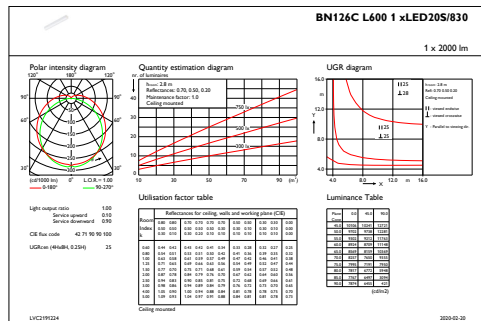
BN126C L600 1 xLED20S/830

1 x 2000 lm

Polar intensity diagram

120° 180° 120°

90° 90°

60° 60°

30° 0° 30°

(cd/1000 lm) L.O.R.= 1.00

0-180° 90-270°

Quantity estimation diagram

nr. of luminaires

Hroom: 2.8 m
Reflectance: 0.70, 0.50, 0.20
Maintenance factor: 1.0
Ceiling mounted

750 lx

500 lx

300 lx

10 30 50 70 90 (m²)

UGR diagram

16.0

12.0

8.0

4.0

4.0 8.0 12.0 m

Hroom: 2.8 m
Refl: 0.70 0.50 0.20
Ceiling mounted

viewed endwise
viewed crosswise

Y - Parallel to viewing dir.

Light output ratio 1.00
Service upward 0.10
Service downward 0.90

CIE flux code 42 71 90 90 100

UGRcen (4Hx8H, 0.25H) 25

Utilisation factor table

Reflectances for ceiling, walls and working plane (CIE)

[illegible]

Ceiling mounted

Luminance Table

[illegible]

(cd/m2)

LVC2191224

2020-02-20